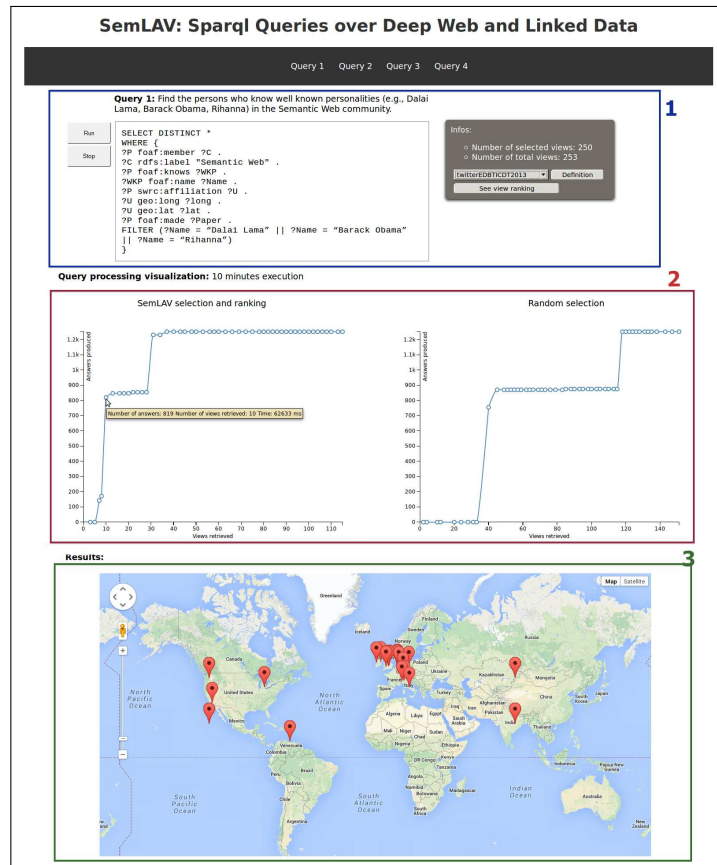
SemLAV: Sparql Queries over Deep Web and Linked Data

Query 1 Query 2 Query 3 Query 4

1

Query 1: Find the persons who know well known personalities (e.g., Dalai Lama, Barack Obama, Rihanna) in the Semantic Web community.

Run

Stop

SELECT DISTINCT *
WHERE {
?P foaf:member ?C .
?C rdfs:label "Semantic Web" .
?P foaf:knows ?WKP .
?WKP foaf:name ?Name .
?P swrc:affiliation ?U .
?U geo:long ?long .
?U geo:lat ?lat .
?P foaf:made ?Paper .
FILTER (?Name = "Dalai Lama" || ?Name = "Barack Obama" || ?Name = "Rihanna")
}

Infos:
Number of selected views: 250
Number of total views: 253

twitterEDBTICDT2013 Definition

See view ranking

Query processing visualization: 10 minutes execution

2

SemLAV selection and ranking

Random selection

Answers produced

1.2k 1.1k 1k 900 800 700 600 500 400 300 200 100 0

Number of answers: 819 Number of views retrieved: 10 Time: 62633 ms

0 10 20 30 40 50 60 70 80 90 100 110

Views retrieved

Answers produced

1.2k 1.1k 1k 900 800 700 600 500 400 300 200 100 0

0 20 40 60 80 100 120 140

Views retrieved

Results:

3

Map Satellite

Greenland

Iceland

Finland

Norway

Russia

Canada

Poland

Kazakhstan

United States

Mongolia

France

Italy

Spain

Turkey

China

Japan

North Pacific Ocean

North Atlantic Ocean

Iran

Afghanistan

Pakistan

Algeria

Libya

Egypt

Saudi Arabia

Mexico

India

Thailand

Mali

Niger

Chad

Sudan

Venezuela

Nigeria

Ethiopia

Colombia

Kenya

DR Congo

Tanzania

Indonesia

Papua New Guinea

Peru

Brazil

Angola

Bolivia

Namibia

Madagascar

Botswana

South Pacific Ocean

Chile

South Atlantic Ocean

South Africa

Indian Ocean

Australia

Argentina

New Zealand